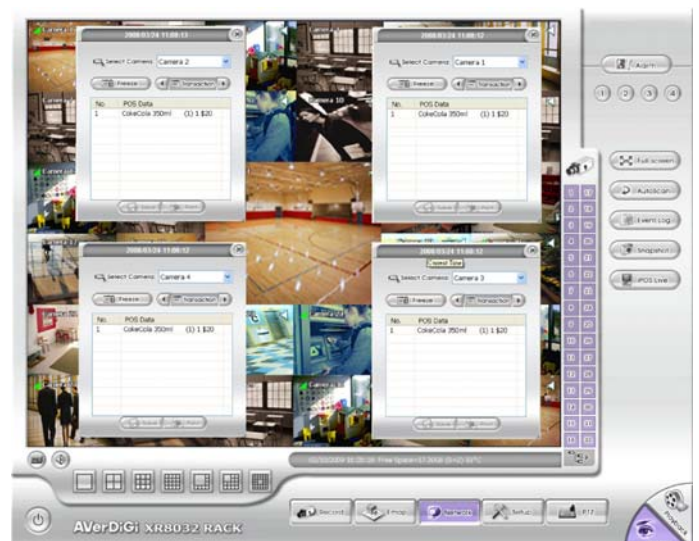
2008/03/24 11:08:13

Select Camera Camera 2

Freeze

Transaction

| No. | POS Data |
|---|---|
| 1 | CokeCola 350ml (1) 1 $20 |

2008/03/24 11:08:12

Select Camera Camera 1

Freeze

Transaction

| No. | POS Data |
|---|---|
| 1 | CokeCola 350ml (1) 1 $20 |

2008/03/24 11:08:12

Select Camera Camera 4

Freeze

Transaction

| No. | POS Data |
|---|---|
| 1 | CokeCola 350ml (1) 1 $20 |

2008/03/24 11:08:12

Speed Type

Select Camera Camera 3

Freeze

Transaction

| No. | POS Data |
|---|---|
| 1 | CokeCola 350ml (1) 1 $20 |

Camera 10

Admin

1 2 3 4

Full screen

AutoScan

Event Log

Snapshot

iPOS Live

Record

Emap

Network

Setup

PTZ

AVerDiGi XR8032 RACK